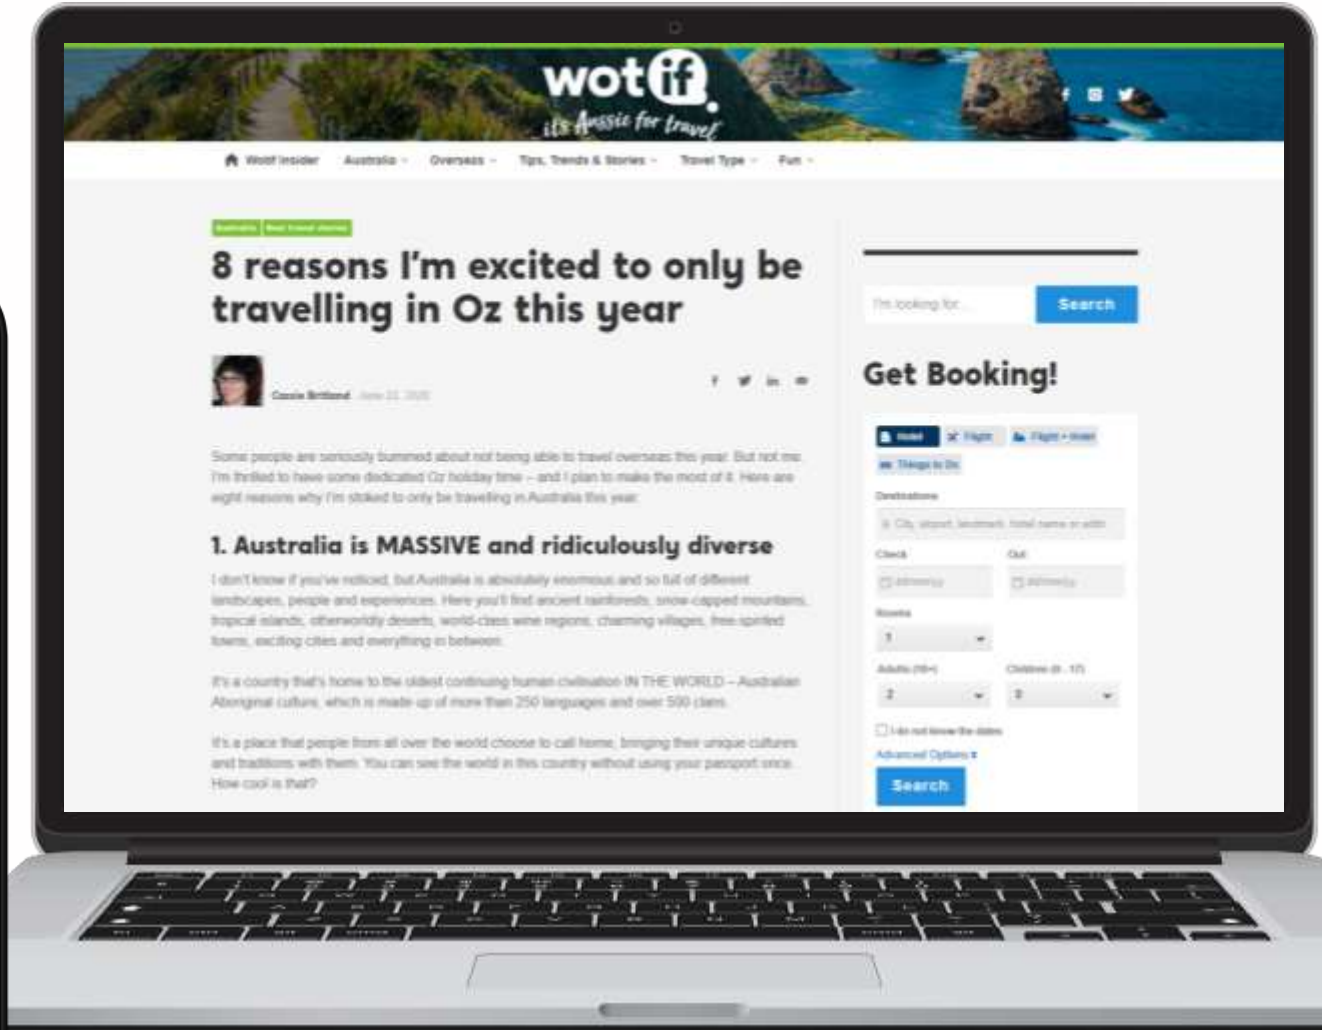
wotif
it's Aussie for travel

Wotif Insider Australia Overseas Tips, Trends & Stories Travel Type Fun

Australia Best travel stories

8 reasons I'm excited to only be travelling in Oz this year

Cassie Britland June 22, 2020

Some people are seriously bummed about not being able to travel overseas this year. But not me. I'm thrilled to have some dedicated Oz holiday time – and I plan to make the most of it. Here are eight reasons why I'm stoked to only be travelling in Australia this year.

1. Australia is MASSIVE and ridiculously diverse

I don't know if you've noticed, but Australia is absolutely enormous and so full of different landscapes, people and experiences. Here you'll find ancient rainforests, snow-capped mountains, tropical islands, otherworldly deserts, world-class wine regions, charming villages, free-spirited towns, exciting cities and everything in between.

It's a country that's home to the oldest continuing human civilisation IN THE WORLD – Australian Aboriginal culture, which is made up of more than 250 languages and over 500 clans.

It's a place that people from all over the world choose to call home, bringing their unique cultures and traditions with them. You can see the world in this country without using your passport once. How cool is that?

I'm looking for... Search

Get Booking!

Hotel Flight Flight + Hotel Things to Do

Destinations

City, airport, landmark, hotel name or address

Check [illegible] Out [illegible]

Rooms 1

Adults (18+) 2 Children (0 - 17) 0

I do not know the dates

Advanced Options

Search